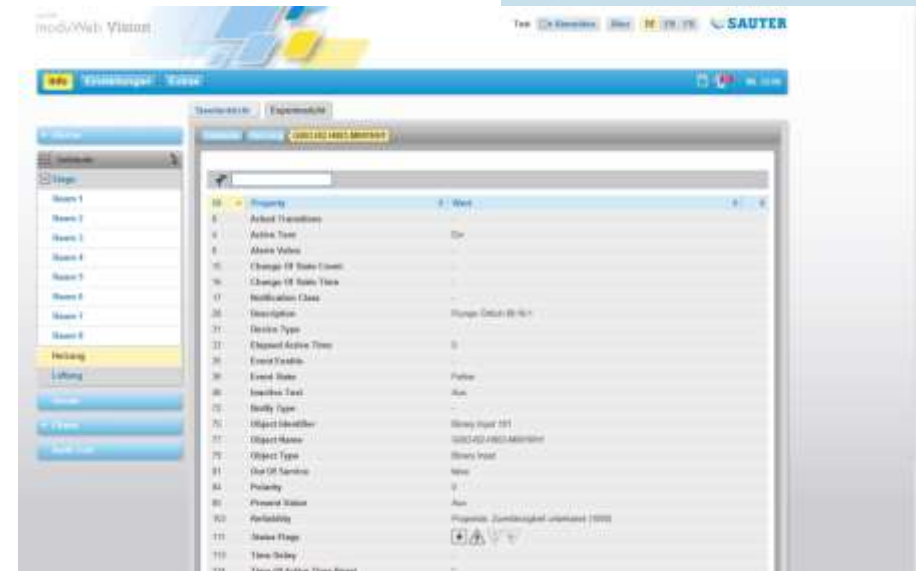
moduWeb Vision

SAUTER

Info Einstellungen Extras

Standardsicht Expertensicht

| ID | Property | Wert |
|---|---|---|
| 0 | Acked Transitions | |
| 4 | Active Text | On |
| 6 | Alarm Value | |
| 15 | Change Of State Count | - |
| 16 | Change Of State Time | - |
| 17 | Notification Class | - |
| 28 | Description | |
| 31 | Device Type | |
| 33 | Elapsed Active Time | 0 |
| 35 | Event Enable | |
| 36 | Event State | Normal |
| 46 | Inactive Text | Aus |
| 72 | Notify Type | - |
| 75 | Object Identifier | Binary Input 101 |
| 77 | Object Name | |
| 79 | Object Type | Binary Input |
| 81 | Out Of Service | false |
| 84 | Polarity | 0 |
| 85 | Present Value | Aus |
| 103 | Reliability | |
| 111 | Status Flags | |
| 113 | Time Delay | |

Raum 1
Raum 2
Raum 3
Raum 4
Raum 5
Raum 6
Raum 7
Raum 8
Heizung
Lüftung